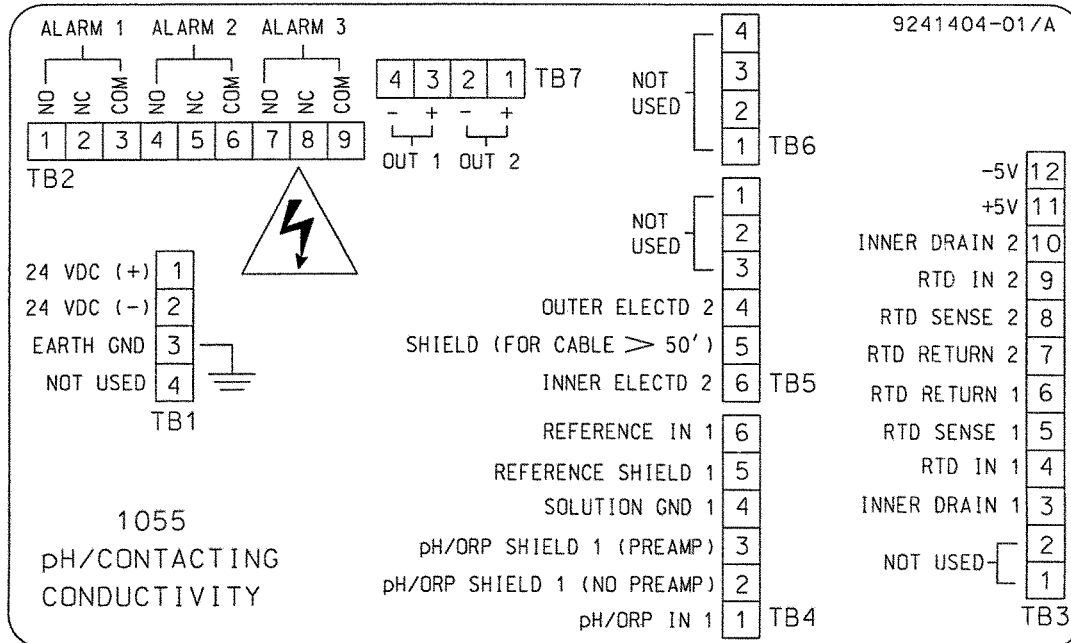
ALARM 1 ALARM 2 ALARM 3

NO NC COM NO NC COM NO NC COM

| 1 | 2 | 3 | 4 | 5 | 6 | 7 | 8 | 9 |
|---|---|---|---|---|---|---|---|---|

TB2

| 4 | 3 | 2 | 1 |
|---|---|---|---|

TB7

- + - +

OUT 1 OUT 2

NOT USED 4 3 2 1 TB6

9241404-01/A

24 VDC (+) 1
24 VDC (-) 2
EARTH GND 3
NOT USED 4
TB1

NOT USED 1 2 3
OUTER ELECTD 2 4
SHIELD (FOR CABLE > 50') 5
INNER ELECTD 2 6 TB5

REFERENCE IN 1 6
REFERENCE SHIELD 1 5
SOLUTION GND 1 4
pH/ORP SHIELD 1 (PREAMP) 3
pH/ORP SHIELD 1 (NO PREAMP) 2
pH/ORP IN 1 1 TB4

-5V 12
+5V 11
INNER DRAIN 2 10
RTD IN 2 9
RTD SENSE 2 8
RTD RETURN 2 7
RTD RETURN 1 6
RTD SENSE 1 5
RTD IN 1 4
INNER DRAIN 1 3
NOT USED 2 1
TB3

1055
pH/CONTACTING
CONDUCTIVITY